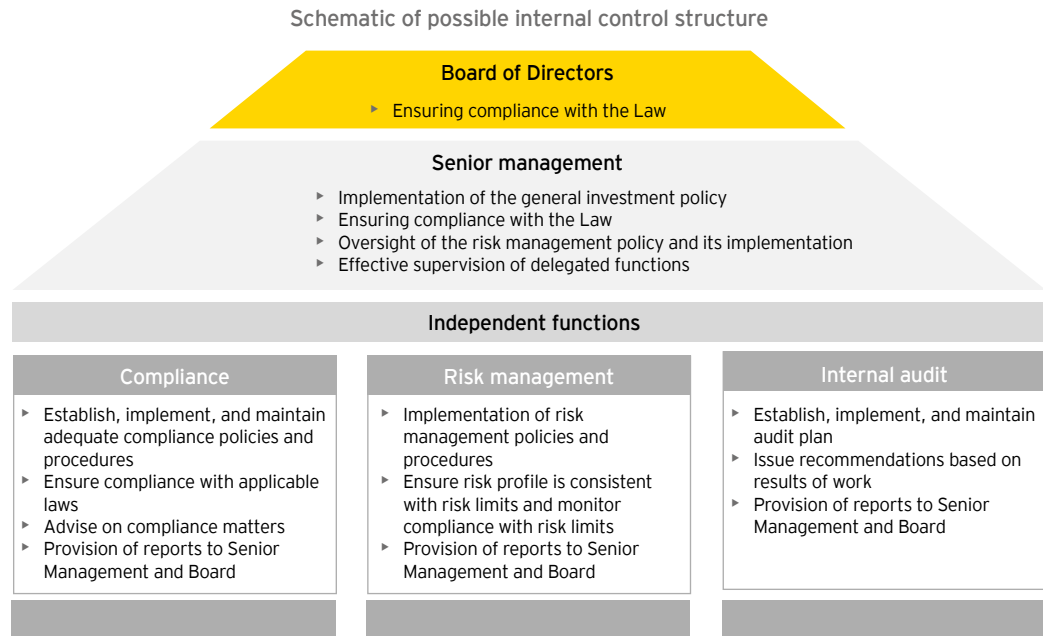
Schematic of possible internal control structure

Board of Directors

‣ Ensuring compliance with the Law

Senior management

‣ Implementation of the general investment policy
‣ Ensuring compliance with the Law
‣ Oversight of the risk management policy and its implementation
‣ Effective supervision of delegated functions

Independent functions

Compliance

‣ Establish, implement, and maintain adequate compliance policies and procedures
‣ Ensure compliance with applicable laws
‣ Advise on compliance matters
‣ Provision of reports to Senior Management and Board

Risk management

‣ Implementation of risk management policies and procedures
‣ Ensure risk profile is consistent with risk limits and monitor compliance with risk limits
‣ Provision of reports to Senior Management and Board

Internal audit

‣ Establish, implement, and maintain audit plan
‣ Issue recommendations based on results of work
‣ Provision of reports to Senior Management and Board